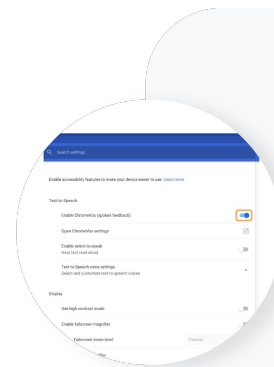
Search settings

Enable accessibility features to make your device easier to use. Learn more

Text-to-Speech

Enable ChromeVox (spoken feedback)

Open ChromeVox settings

Enable select-to-speak
Hear text read aloud

Text-to-Speech voice settings
Select and customize text-to-speech voices

Display

Use high contrast mode

Enable fullscreen magnifier

Fullscreen zoom level

Default

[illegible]